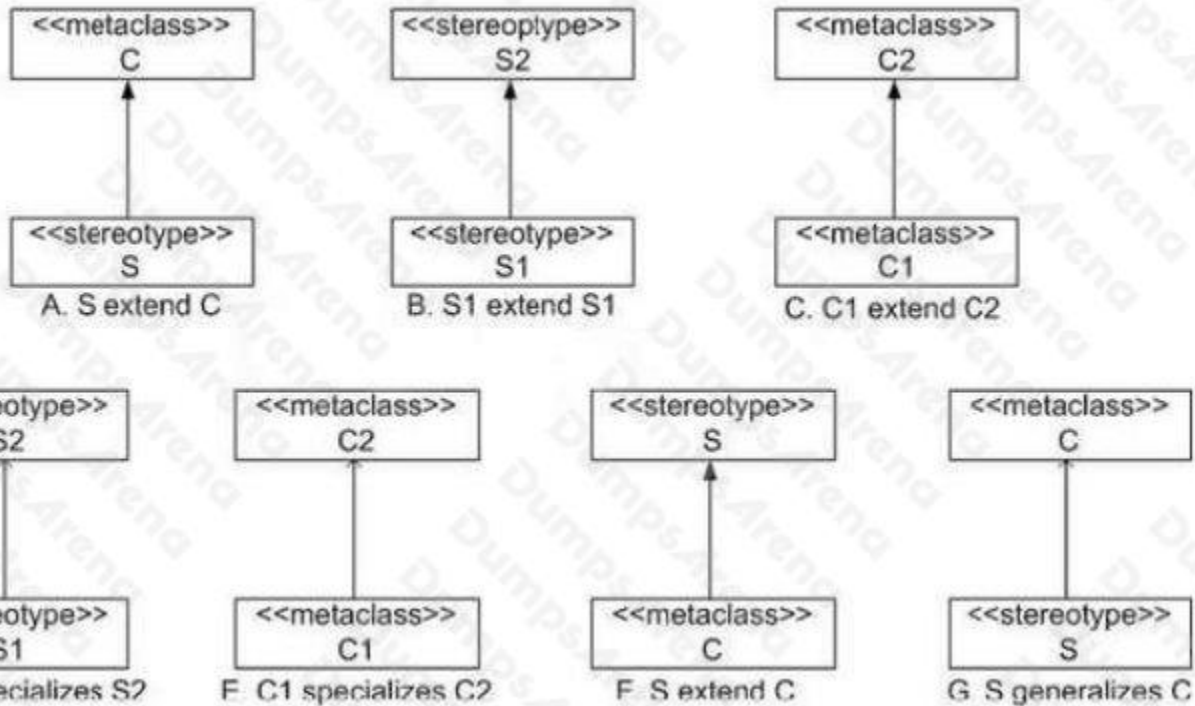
<<metaclass>>
C

<<stereotype>>
S
A. S extend C

<<stereoptype>>
S2

<<stereotype>>
S1
B. S1 extend S1

<<metaclass>>
C2

<<metaclass>>
C1
C. C1 extend C2

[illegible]otype>>
S2

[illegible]otype>>
S1
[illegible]ecializes S2

<<metaclass>>
C2

<<metaclass>>
C1
E C1 specializes C2

<<stereotype>>
S

<<metaclass>>
C
F. S extend C

<<metaclass>>
C

<<stereotype>>
S
G. S generalizes C

DumpsArena